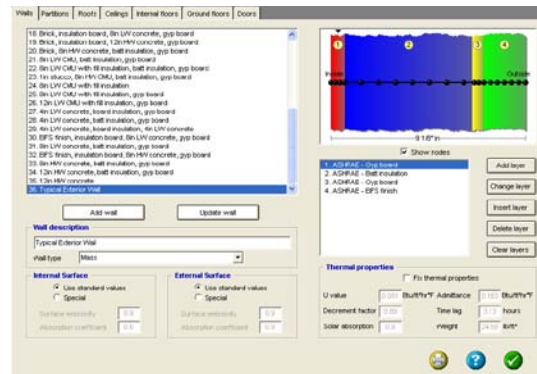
Walls | Partitions | Roofs | Ceilings | Internal floors | Ground floors | Doors

18. Brick, insulation board, 8in LW concrete, gyp board
19. Brick, insulation board, 12in HW concrete, gyp board
20. Brick, 8in HW concrete, batt insulation, gyp board
21. 8in LW CMU, batt insulation, gyp board
22. 8in LW CMU with fill insulation, batt insulation, gyp board
23. 1in stucco, 8in HW CMU, batt insulation, gyp board
24. 8in LW CMU with fill insulation
25. 8in LW CMU with fill insulation, gyp board
26. 12in LW CMU with fill insulation, gyp board
27. 4in LW concrete, board insulation, gyp board
28. 4in LW concrete, batt insulation, gyp board
29. 4in LW concrete, board insulation, 4in LW concrete
30. EIFS finish, insulation board, 8in LW concrete, gyp board
31. 8in LW concrete, batt insulation, gyp board
32. EIFS finish, insulation board, 8in HW concrete, gyp board
33. 8in HW concrete, batt insulation, gyp board
34. 12in HW concrete, batt insulation, gyp board
35. 12in HW concrete
36. Typical Exterior Wall

Add wall | Update wall

Wall description
Typical Exterior Wall
Wall type: Mass

Internal Surface
Use standard values
Special
Surface emissivity 0.9
Absorption coefficient 0.6

External Surface
Use standard values
Special
Surface emissivity 0.9
Absorption coefficient 0.9

1 2 3 4
Inside Outside
9 1/8" in
Show nodes

1. ASHRAE - Gyp board
2. ASHRAE - Batt insulation
3. ASHRAE - Gyp board
4. ASHRAE - EIFS finish

Add layer
Change layer
Insert layer
Delete layer
Clear layers

Thermal properties
Fix thermal properties
U value 0.081 Btu/ft²hr°F
Admittance 0.183 Btu/ft²hr°F
Decrement factor 0.99
Time lag 3.13 hours
Solar absorption 0.9
Weight 24.59 lb/ft²